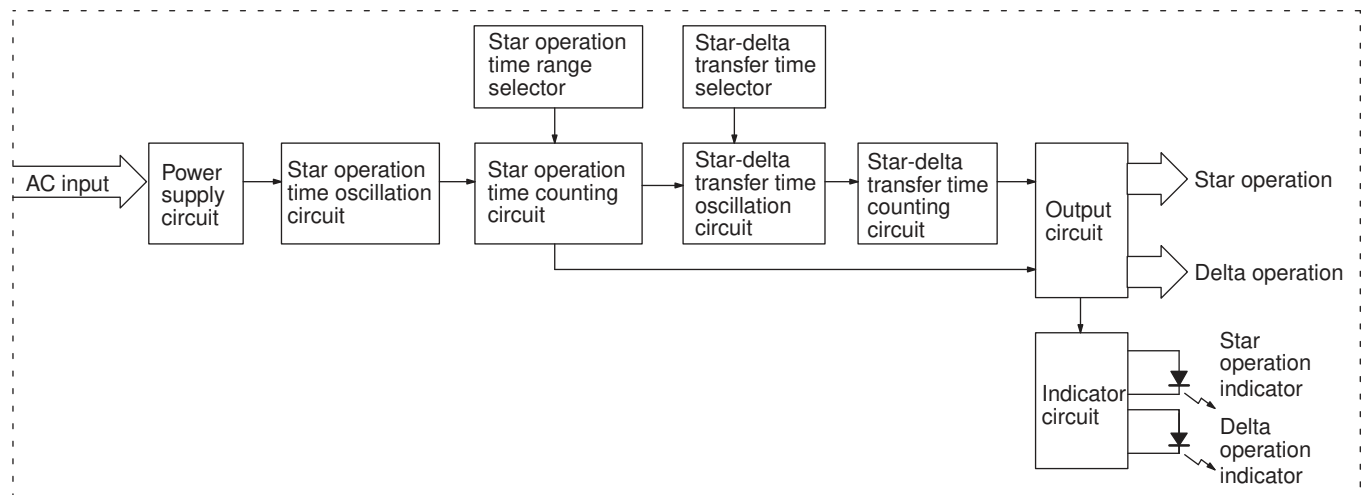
Star operation time range selector

Star-delta transfer time selector

AC input

Power supply circuit

Star operation time oscillation circuit

Star operation time counting circuit

Star-delta transfer time oscillation circuit

Star-delta transfer time counting circuit

Output circuit

Star operation

Delta operation

Indicator circuit

Star operation indicator

Delta operation indicator